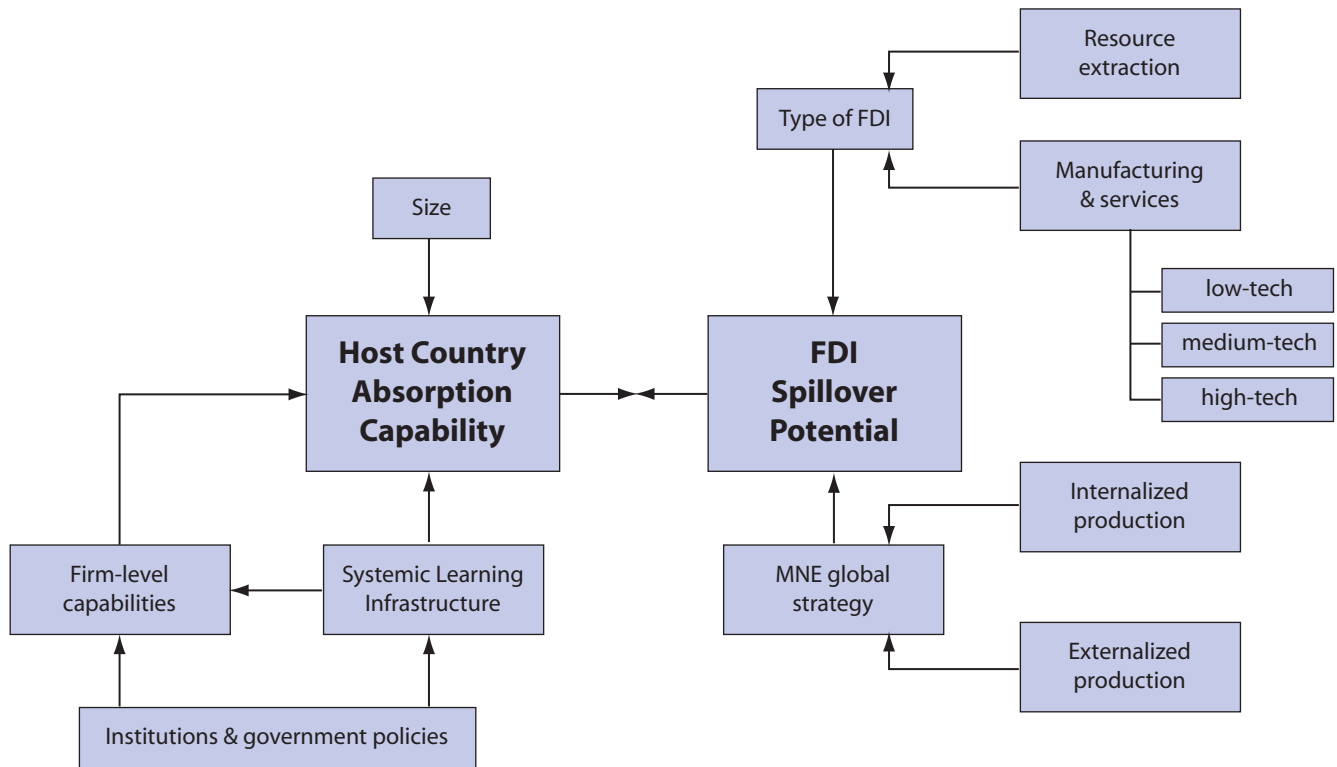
Resource extraction

Type of FDI

Manufacturing & services

Size

low-tech

medium-tech

high-tech

Host Country Absorption Capability

FDI Spillover Potential

Internalized production

Firm-level capabilities

Systemic Learning Infrastructure

MNE global strategy

Externalized production

Institutions & government policies